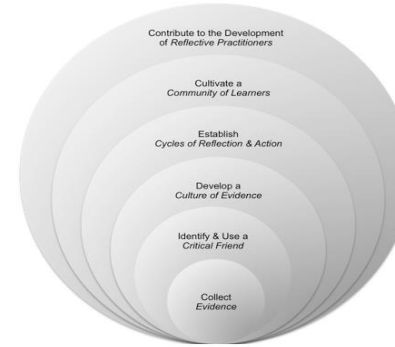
Contribute to the Development of *Reflective Practitioners*

Cultivate a *Community of Learners*

Establish *Cycles of Reflection & Action*

Develop a *Culture of Evidence*

Identify & Use a *Critical Friend*

Collect *Evidence*